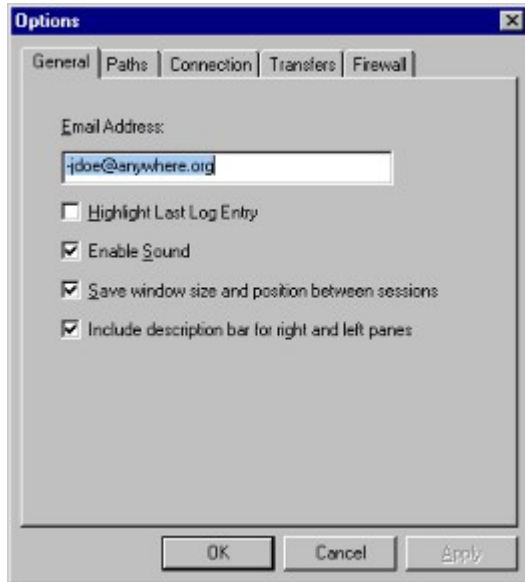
Options

General | Paths | Connection | Transfers | Firewall

Email Address:

jdoe@anywhere.org

Highlight Last Log Entry

Enable Sound

Save window size and position between sessions

Include description bar for right and left panes

OK | Cancel | Apply